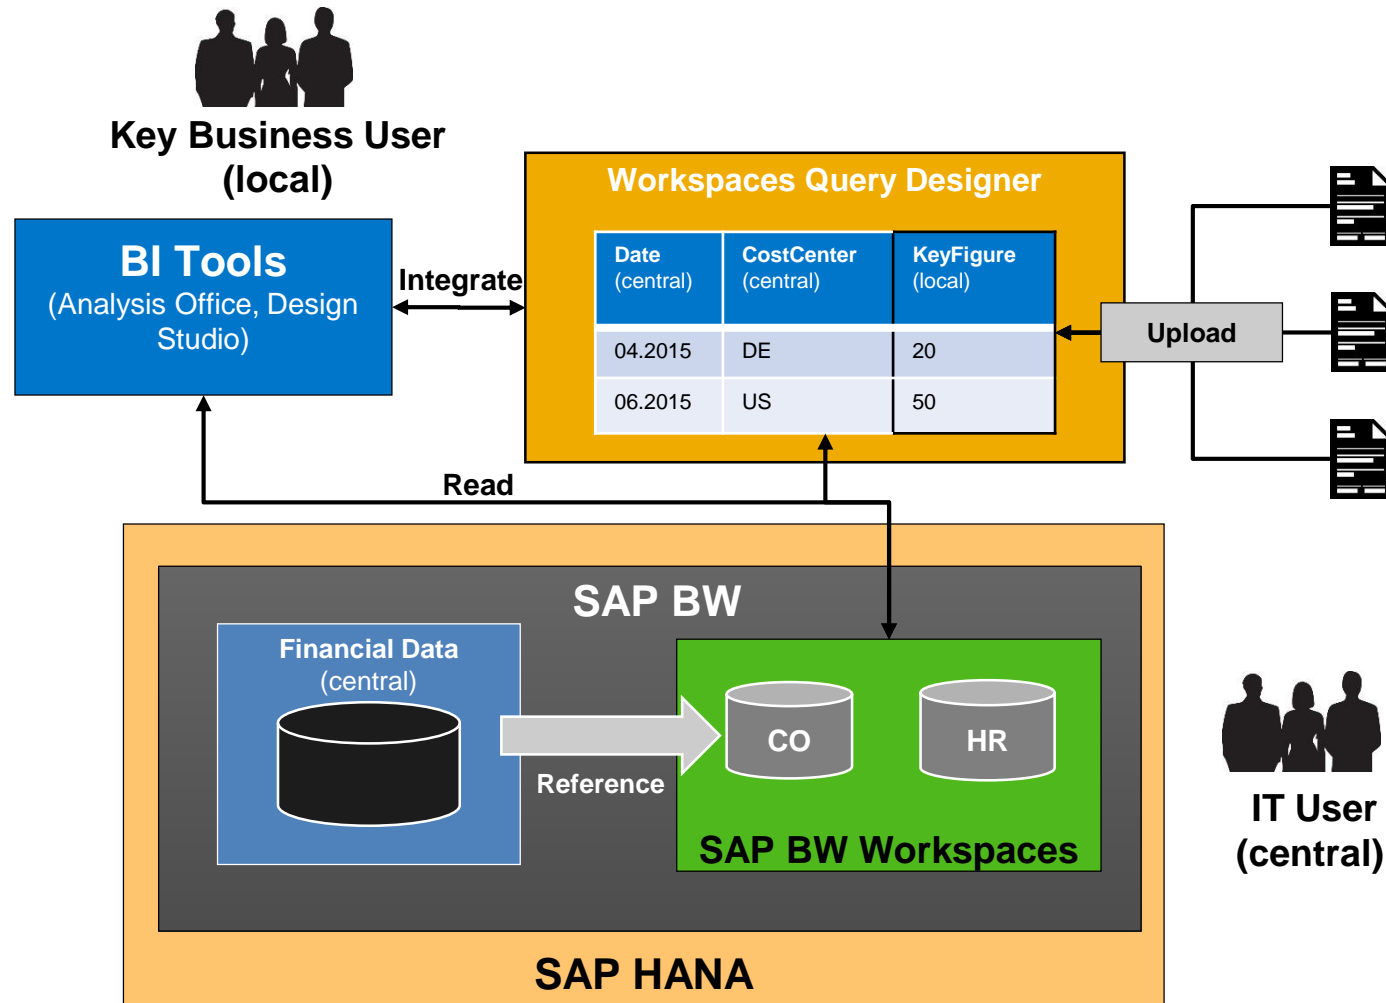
Key Business User (local)

BI Tools
(Analysis Office, Design Studio)

Integrate

Workspaces Query Designer

| Date (central) | CostCenter (central) | KeyFigure (local) |
|---|---|---|
| 04.2015 | DE | 20 |
| 06.2015 | US | 50 |

Upload

Read

SAP BW

Financial Data
(central)

Reference

CO

HR

SAP BW Workspaces

IT User (central)

SAP HANA